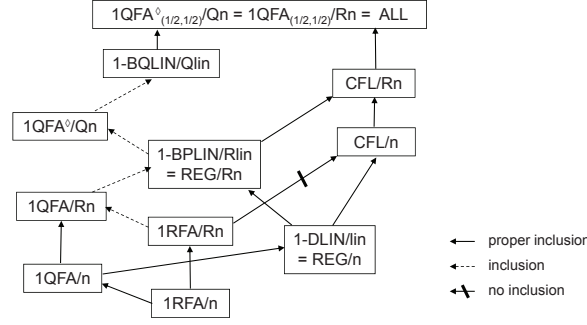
$1QFA^{\lozenge}_{(1/2,1/2)}/Qn = 1QFA_{(1/2,1/2)}/Rn =$ ALL

1-BQLIN/Qlin

CFL/Rn

$1QFA^{\lozenge}/Qn$

1-BPLIN/Rlin = REG/Rn

CFL/n

1QFA/Rn

1RFA/Rn

1-DLIN/lin = REG/n

1QFA/n

1RFA/n

proper inclusion

inclusion

no inclusion